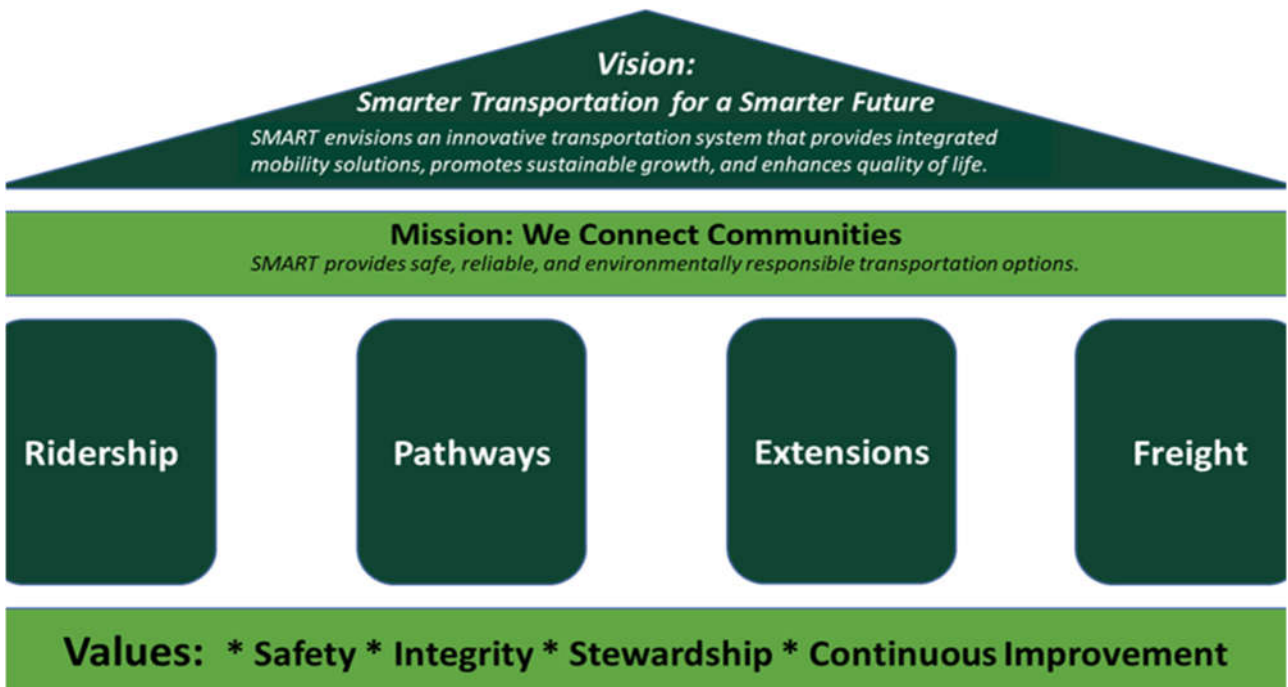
Vision:
Smarter Transportation for a Smarter Future
SMART envisions an innovative transportation system that provides integrated mobility solutions, promotes sustainable growth, and enhances quality of life.

Mission: We Connect Communities
SMART provides safe, reliable, and environmentally responsible transportation options.

Ridership

Pathways

Extensions

Freight

Values: * Safety * Integrity * Stewardship * Continuous Improvement